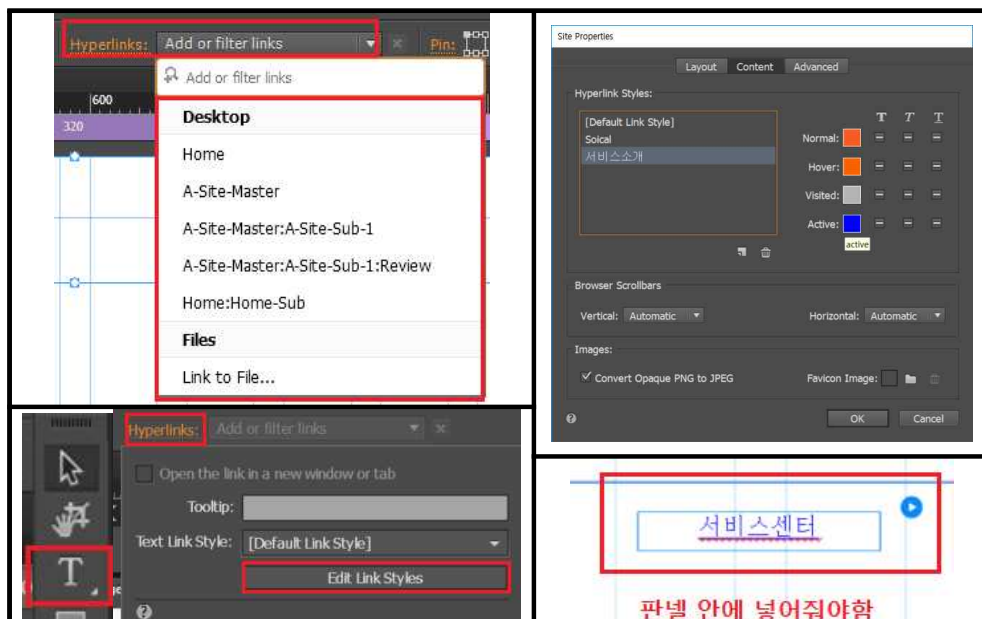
Hyperlinks: Add or filter links

Pin:

Add or filter links

600

320

Desktop

Home

A-Site-Master

A-Site-Master:A-Site-Sub-1

A-Site-Master:A-Site-Sub-1:Review

Home:Home-Sub

Files

Link to File...

Site Properties

Layout Content Advanced

Hyperlink Styles:

[Default Link Style]

Soical

서비스소개

T T T

Normal:

Hover:

Visited:

Active:

active

Browser Scrollbars

Vertical: Automatic

Horizontal: Automatic

Images:

✓ Convert Opaque PNG to JPEG

Favicon Image:

OK Cancel

Hyperlinks: Add or filter links

Open the link in a new window or tab

Tooltip:

Text Link Style: [Default Link Style]

Edit Link Styles

T

서비스센터

판넬 안에 넣어줘야함